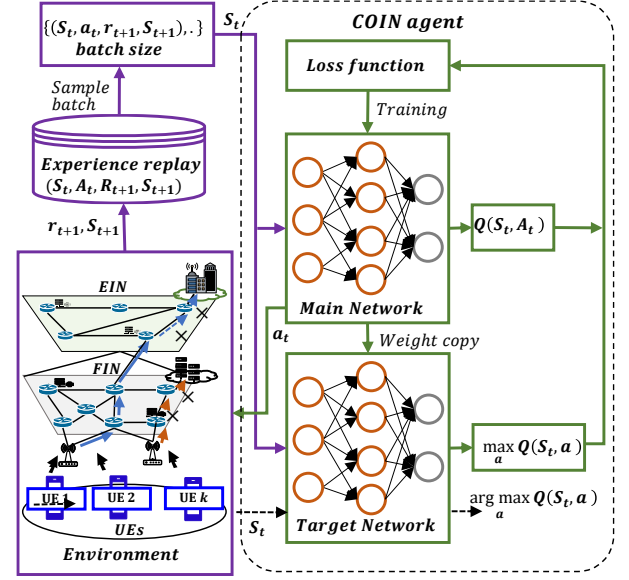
$\{(S_t, a_t, r_{t+1}, S_{t+1}), .\}$
batch size

$S_t$

COIN agent

Sample batch

Loss function

Training

Experience replay
$(S_t, A_t, R_{t+1}, S_{t+1})$

$r_{t+1}, S_{t+1}$

$Q(S_t, A_t)$

EIN

Main Network

$a_t$

Weight copy

FIN

$\max_a Q(S_t, a)$

UE 1
UE 2
UE k

UEs

$S_t$

$\arg\max_a Q(S_t, a)$

Target Network

Environment